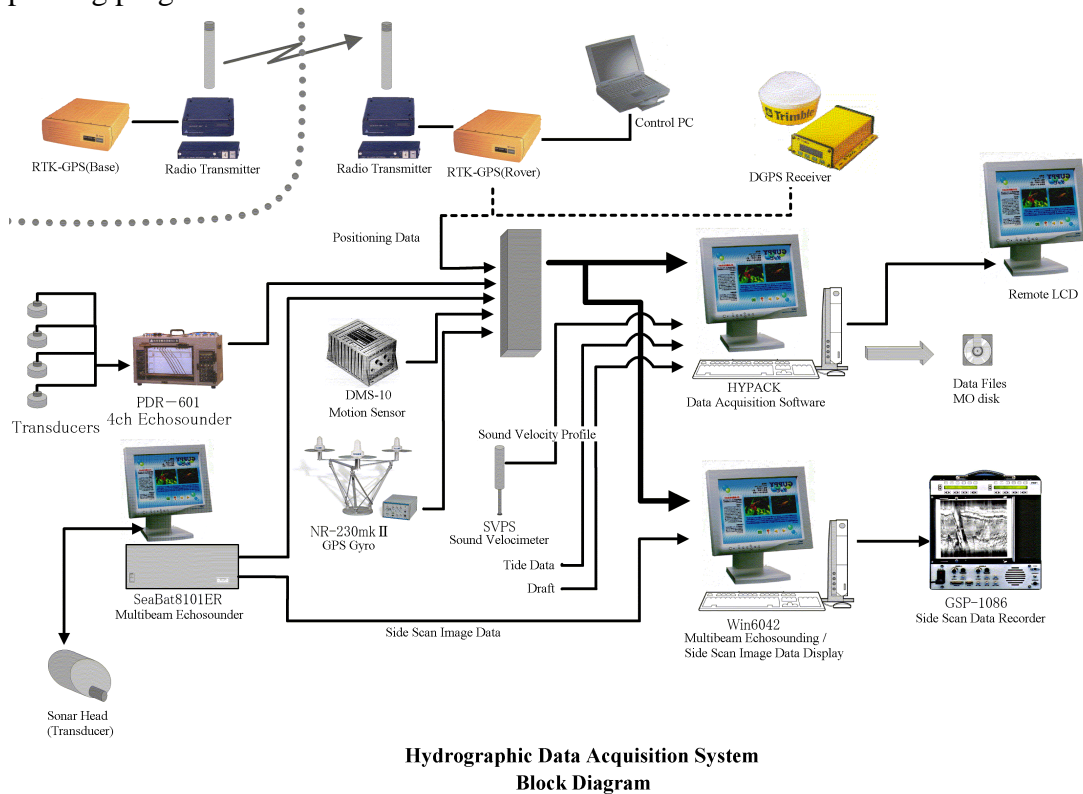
RTK-GPS(Base)

Radio Transmitter

Radio Transmitter

RTK-GPS(Rover)

Control PC

DGPS Receiver

Positioning Data

Remote LCD

Transducers

PDR−601
4ch Echosounder

DMS-10
Motion Sensor

HYPACK
Data Acquisition Software

Data Files
MO disk

Sound Velocity Profile

NR−230mkⅡ
GPS Gyro

SVPS
Sound Velocimeter

Tide Data

Draft

SeaBat8101ER
Multibeam Echosounder

Side Scan Image Data

Win6042
Multibeam Echosounding / Side Scan Image Data Display

GSP-1086
Side Scan Data Recorder

Sonar Head
(Transducer)

Hydrographic Data Acquisition System
Block Diagram